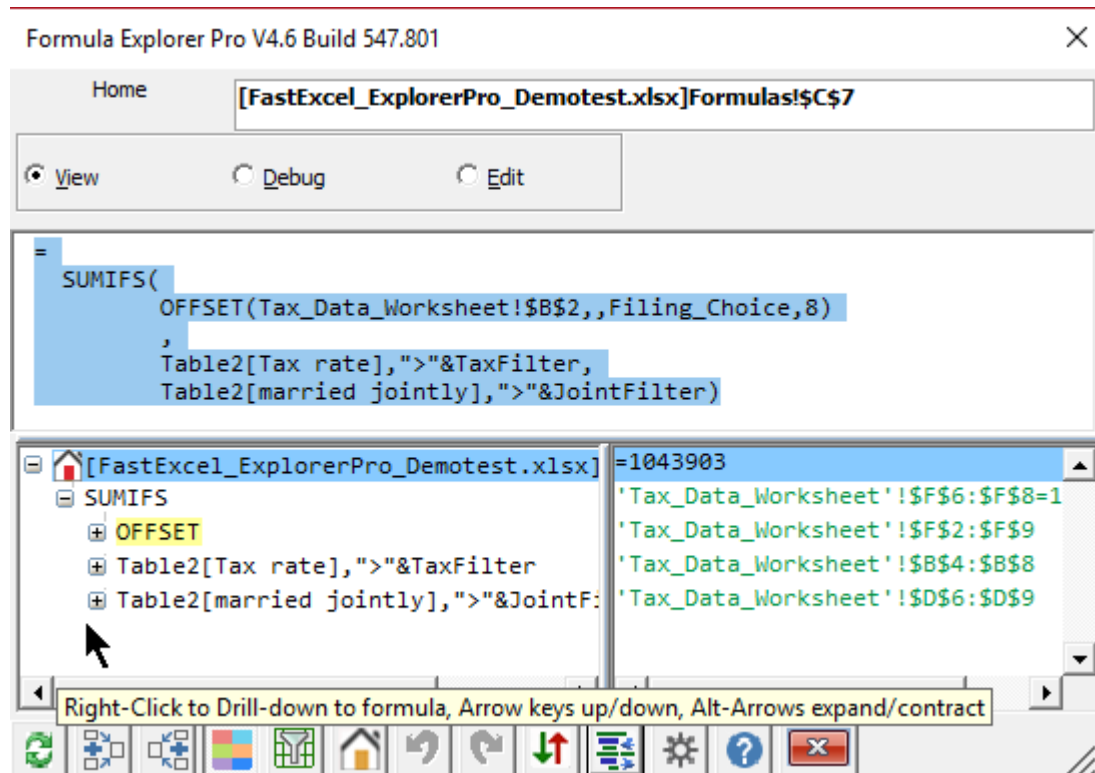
Formula Explorer Pro V4.6 Build 547.801

Home

[FastExcel_ExplorerPro_Demotest.xlsx]Formulas!$C$7

View Debug Edit

=
SUMIFS(
OFFSET(Tax_Data_Worksheet!$B$2,,Filing_Choice,8)
,
Table2[Tax rate],">"&TaxFilter,
Table2[married jointly],">"&JointFilter)

[FastExcel_ExplorerPro_Demotest.xlsx]
SUMIFS
OFFSET
Table2[Tax rate],">"&TaxFilter
Table2[married jointly],">"&JointF

=1043903
'Tax_Data_Worksheet'!$F$6:$F$8=1
'Tax_Data_Worksheet'!$F$2:$F$9
'Tax_Data_Worksheet'!$B$4:$B$8
'Tax_Data_Worksheet'!$D$6:$D$9

Right-Click to Drill-down to formula, Arrow keys up/down, Alt-Arrows expand/contract